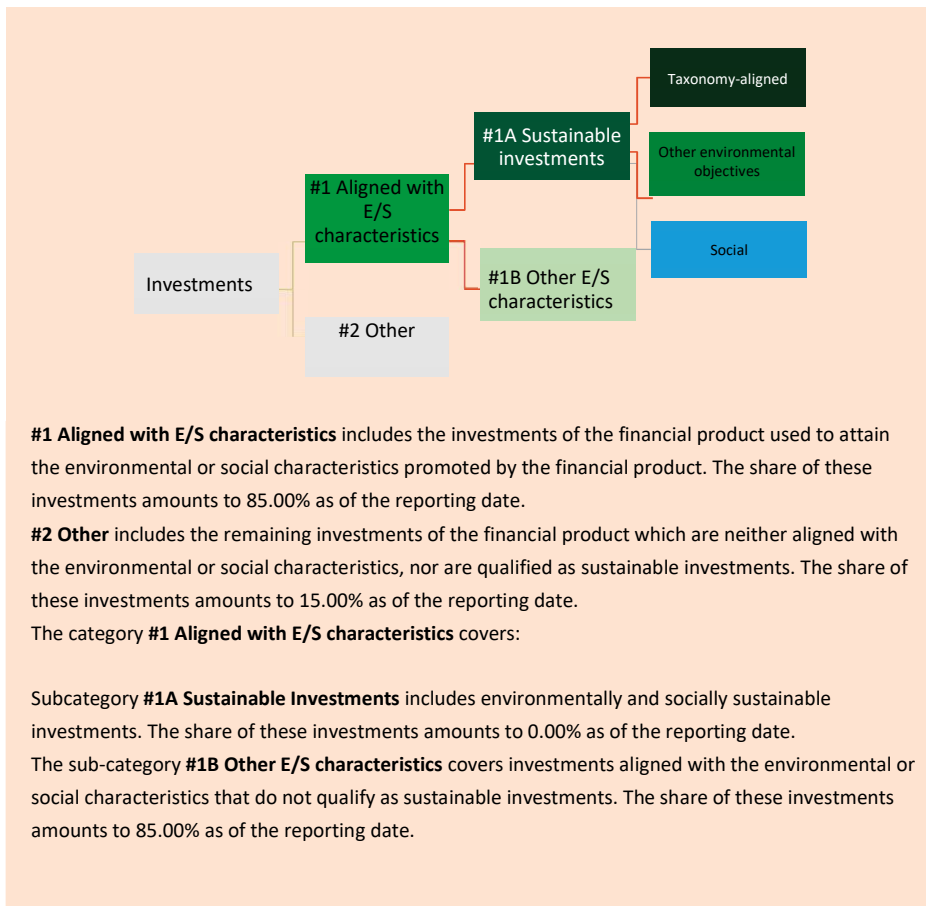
Taxonomy-aligned

#1A Sustainable investments

Other environmental objectives

#1 Aligned with E/S characteristics

Social

Investments

#1B Other E/S characteristics

#2 Other

**#1 Aligned with E/S characteristics** includes the investments of the financial product used to attain the environmental or social characteristics promoted by the financial product. The share of these investments amounts to 85.00% as of the reporting date.
**#2 Other** includes the remaining investments of the financial product which are neither aligned with the environmental or social characteristics, nor are qualified as sustainable investments. The share of these investments amounts to 15.00% as of the reporting date.
The category **#1 Aligned with E/S characteristics** covers:

Subcategory **#1A Sustainable Investments** includes environmentally and socially sustainable investments. The share of these investments amounts to 0.00% as of the reporting date.
The sub-category **#1B Other E/S characteristics** covers investments aligned with the environmental or social characteristics that do not qualify as sustainable investments. The share of these investments amounts to 85.00% as of the reporting date.